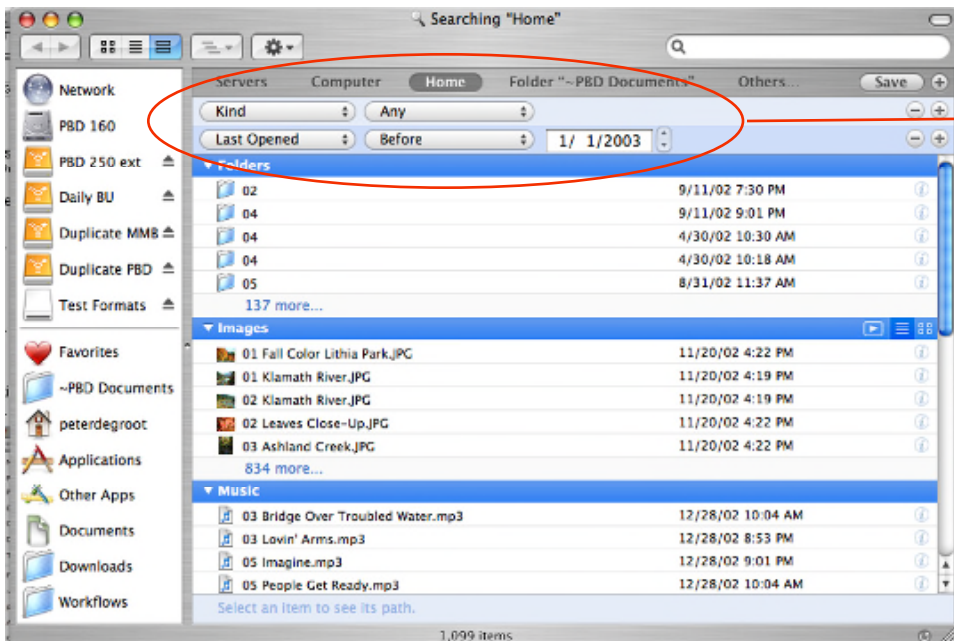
Searching "Home"

Network
PBD 160
PBD 250 ext
Daily BU
Duplicate MMB
Duplicate PBD
Test Formats
Favorites
~PBD Documents
peterdegroot
Applications
Other Apps
Documents
Downloads
Workflows

Servers Computer Home Folder "~PBD Documents" Others... Save

Kind Any
Last Opened Before 1/ 1/2003

Folders
| | |
|---|---|
| 02 | 9/11/02 7:30 PM |
| 04 | 9/11/02 9:01 PM |
| 04 | 4/30/02 10:30 AM |
| 04 | 4/30/02 10:18 AM |
| 05 | 8/31/02 11:37 AM |

137 more...

Images
| | |
|---|---|
| 01 Fall Color Lithia Park.JPG | 11/20/02 4:22 PM |
| 01 Klamath River.JPG | 11/20/02 4:19 PM |
| 02 Klamath River.JPG | 11/20/02 4:19 PM |
| 02 Leaves Close-Up.JPG | 11/20/02 4:22 PM |
| 03 Ashland Creek.JPG | 11/20/02 4:22 PM |

834 more...

Music
| | |
|---|---|
| 03 Bridge Over Troubled Water.mp3 | 12/28/02 10:04 AM |
| 03 Lovin' Arms.mp3 | 12/28/02 8:53 PM |
| 05 Imagine.mp3 | 12/28/02 9:01 PM |
| 05 People Get Ready.mp3 | 12/28/02 10:04 AM |

Select an item to see its path.

1,099 items